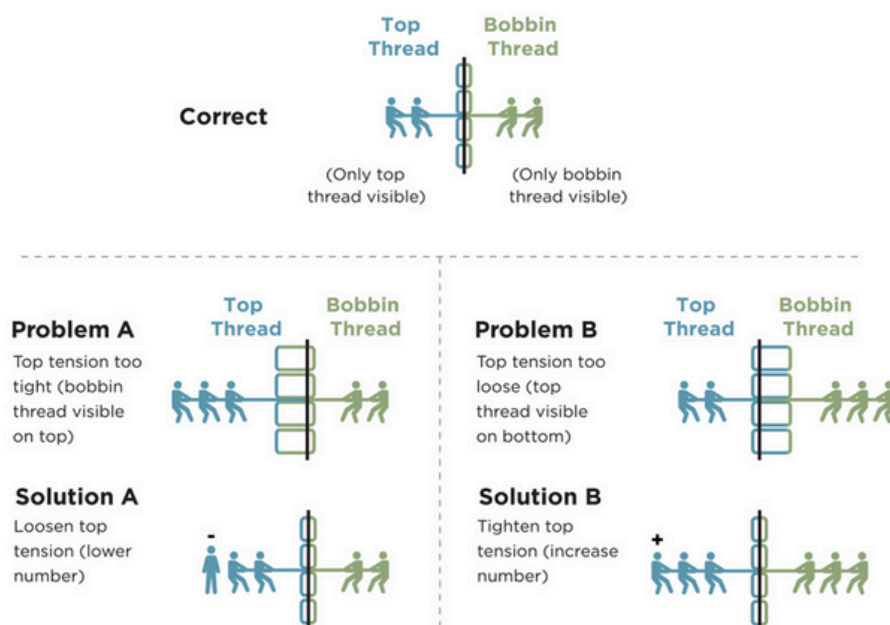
Top Thread

Bobbin Thread

Correct

(Only top thread visible)

(Only bobbin thread visible)

Problem A

Top tension too tight (bobbin thread visible on top)

Top Thread

Bobbin Thread

Solution A

Loosen top tension (lower number)

-

Problem B

Top tension too loose (top thread visible on bottom)

Top Thread

Bobbin Thread

Solution B

Tighten top tension (increase number)

+